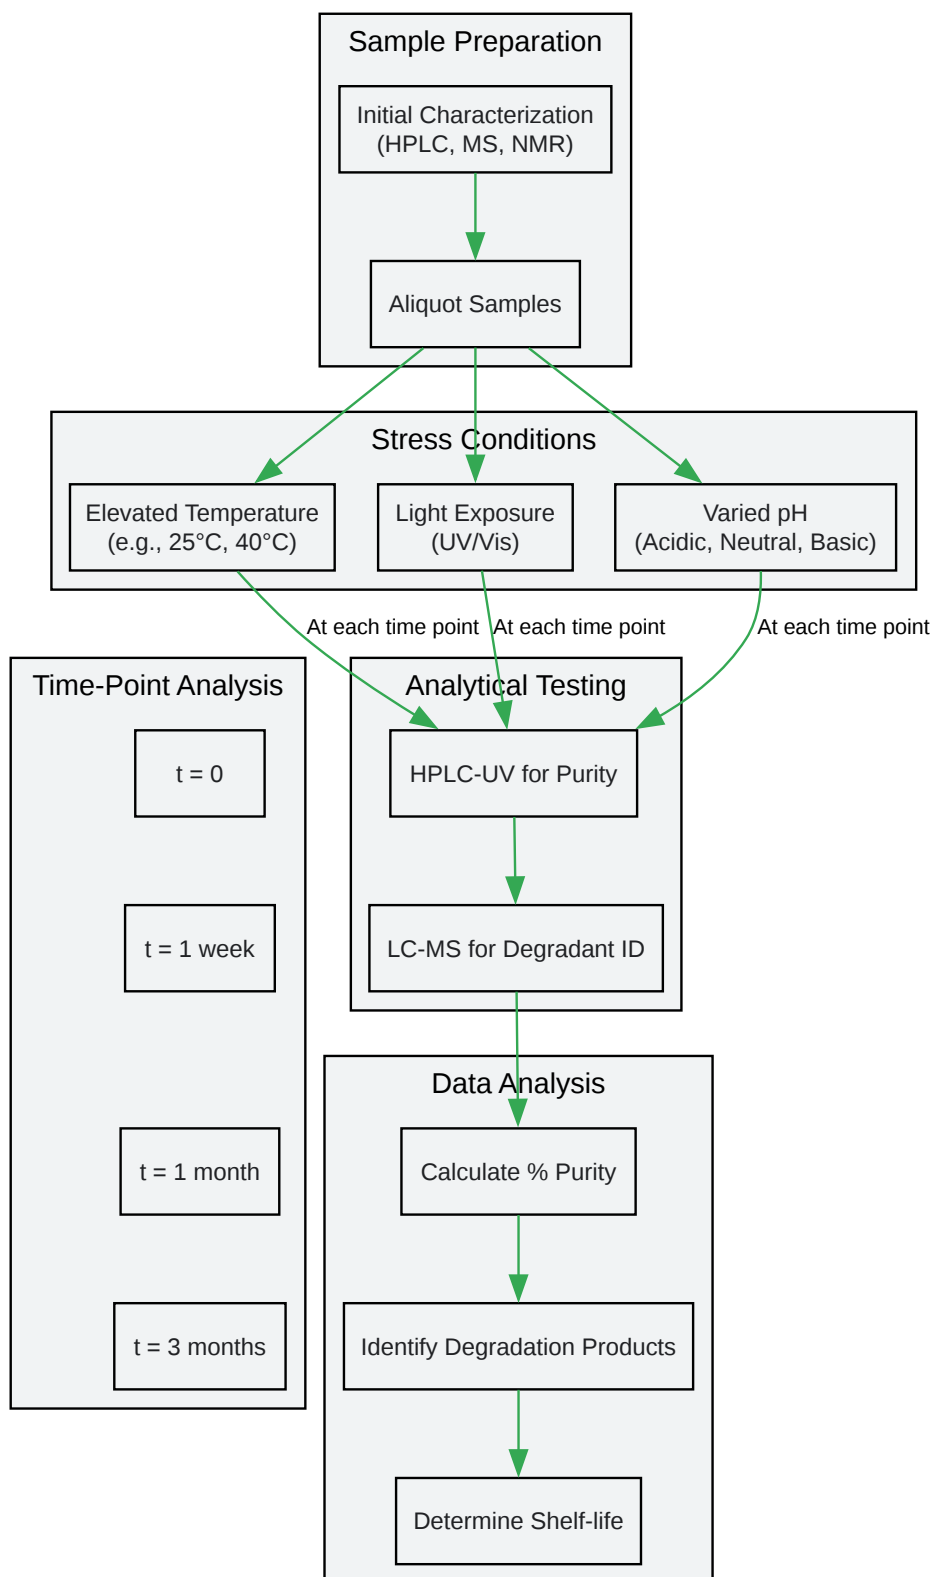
Sample Preparation

Initial Characterization (HPLC, MS, NMR)

Aliquot Samples

Stress Conditions

Elevated Temperature (e.g., 25°C, 40°C)

Light Exposure (UV/Vis)

Varied pH (Acidic, Neutral, Basic)

At each time point

At each time point

At each time point

Time-Point Analysis

t = 0

t = 1 week

t = 1 month

t = 3 months

Analytical Testing

HPLC-UV for Purity

LC-MS for Degradant ID

Data Analysis

Calculate % Purity

Identify Degradation Products

Determine Shelf-life